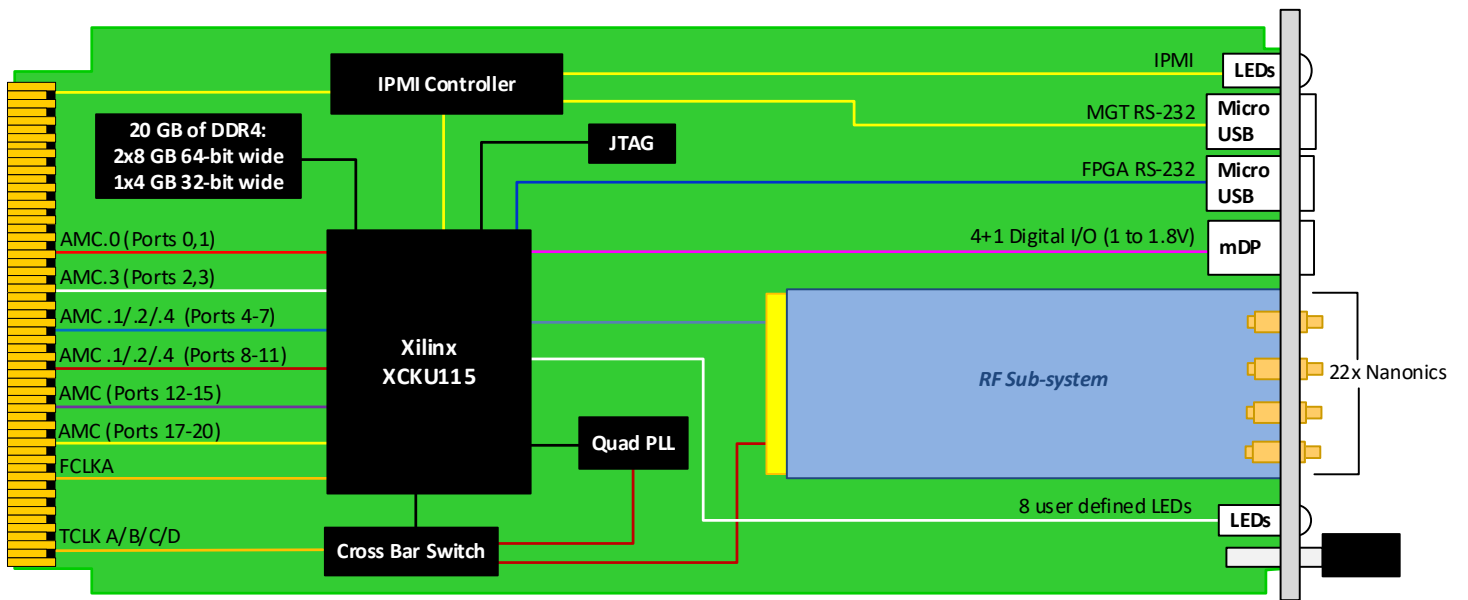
IPMI Controller

20 GB of DDR4:
2x8 GB 64-bit wide
1x4 GB 32-bit wide

JTAG

IPMI

LEDs

MGT RS-232

Micro USB

FPGA RS-232

Micro USB

4+1 Digital I/O (1 to 1.8V)

mDP

AMC.0 (Ports 0,1)

AMC.3 (Ports 2,3)

AMC .1/.2/.4 (Ports 4-7)

AMC .1/.2/.4 (Ports 8-11)

AMC (Ports 12-15)

AMC (Ports 17-20)

FCLKA

TCLK A/B/C/D

Xilinx
XCKU115

RF Sub-system

22x Nanonics

Quad PLL

Cross Bar Switch

8 user defined LEDs

LEDs